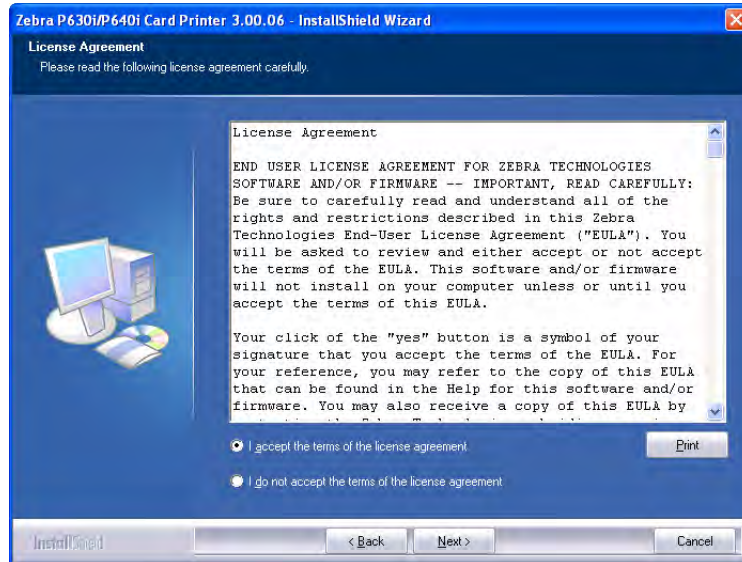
Zebra P630i/P640i Card Printer 3.00.06 - InstallShield Wizard

License Agreement

Please read the following license agreement carefully.

License Agreement

END USER LICENSE AGREEMENT FOR ZEBRA TECHNOLOGIES SOFTWARE AND/OR FIRMWARE -- IMPORTANT, READ CAREFULLY: Be sure to carefully read and understand all of the rights and restrictions described in this Zebra Technologies End-User License Agreement ("EULA"). You will be asked to review and either accept or not accept the terms of the EULA. This software and/or firmware will not install on your computer unless or until you accept the terms of this EULA.

Your click of the "yes" button is a symbol of your signature that you accept the terms of the EULA. For your reference, you may refer to the copy of this EULA that can be found in the Help for this software and/or firmware. You may also receive a copy of this EULA by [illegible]

I accept the terms of the license agreement

Print

I do not accept the terms of the license agreement

InstallShield

< Back

Next >

Cancel